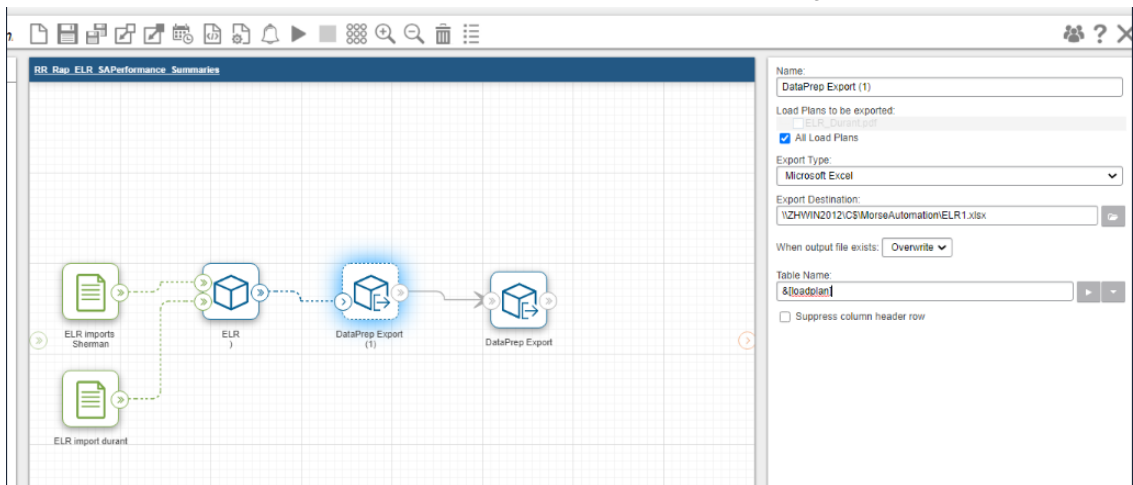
RR_Rap_ELR_SAPerformance_Summaries

ELR imports Sherman

ELR )

DataPrep Export (1)

DataPrep Export

ELR import durant

Name:
DataPrep Export (1)

Load Plans to be exported:
ELR_Durant.pdf
All Load Plans

Export Type:
Microsoft Excel

Export Destination:
\\ZHWIN2012\C$\MorseAutomation\ELR1.xlsx

When output file exists: Overwrite

Table Name:
&[loadplan]

Suppress column header row